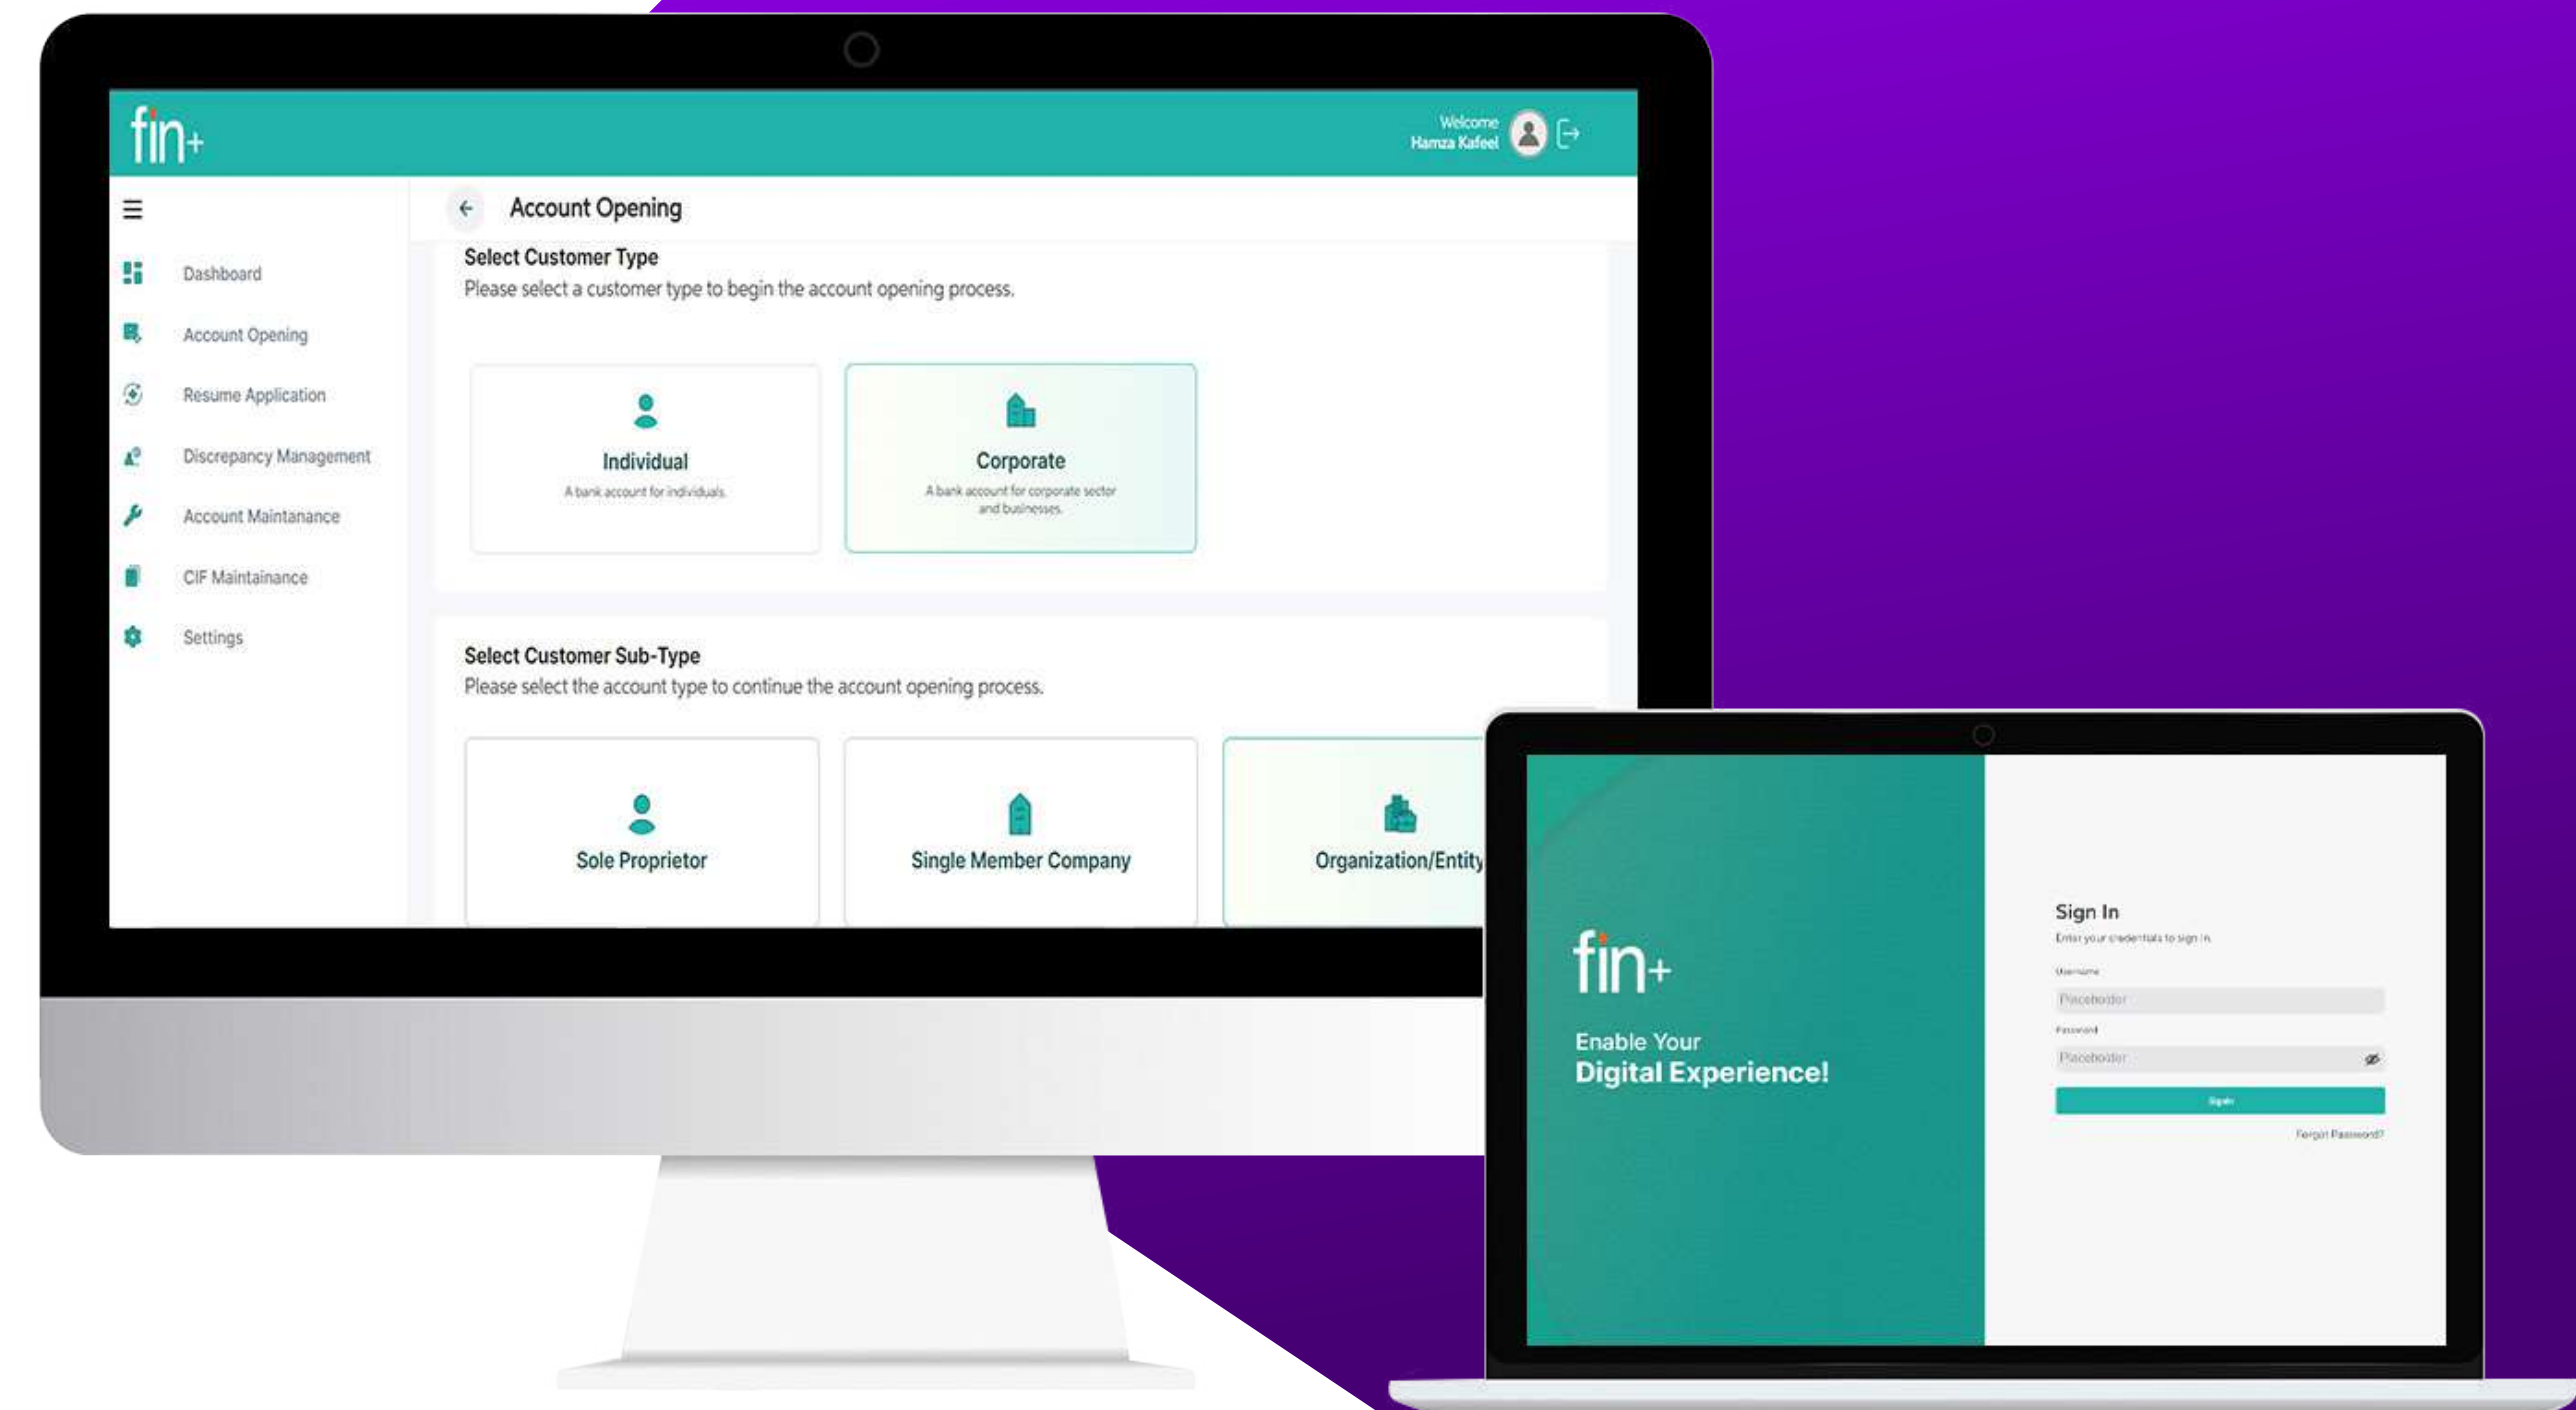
fin+

Welcome
Hamza Kafeel

Account Opening

Dashboard
Account Opening
Resume Application
Discrepancy Management
Account Maintanance
CIF Maintainance
Settings

Select Customer Type
Please select a customer type to begin the account opening process.

Individual
A bank account for individuals.

Corporate
A bank account for corporate sector and businesses.

Select Customer Sub-Type
Please select the account type to continue the account opening process.

Sole Proprietor

Single Member Company

Organization/Entity

fin+

Enable Your
Digital Experience!

Sign In
Enter your credentials to sign in.

Username
Placeholder
Password
Placeholder
Sign In
Forgot Password?